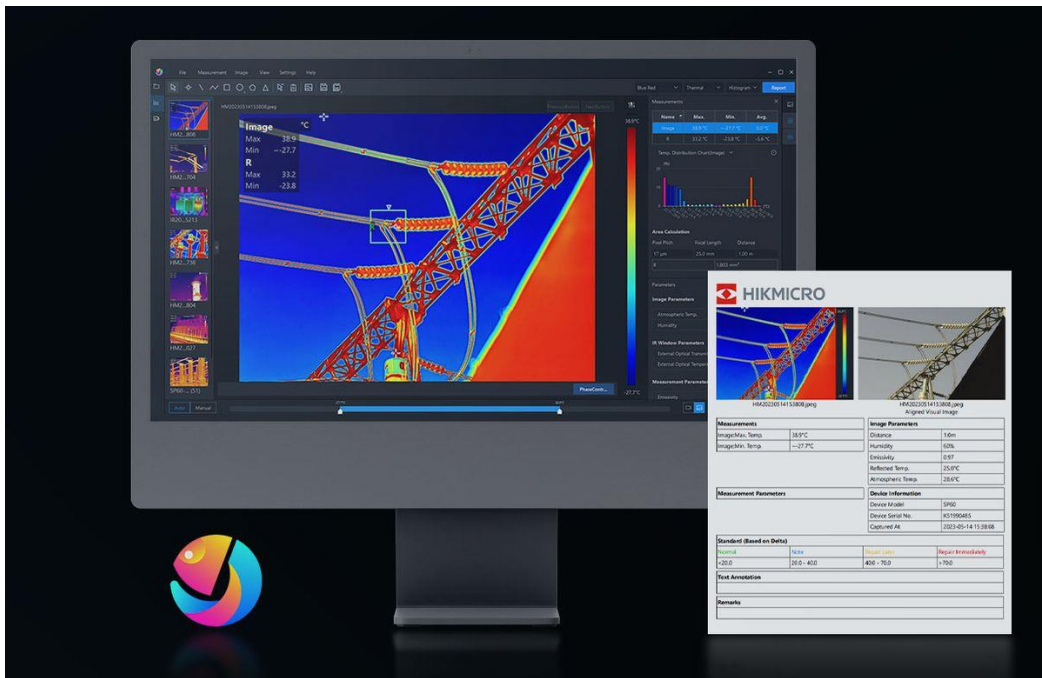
File Measurement Image View Settings Help

Blue Red Thermal Histogram Report

HM20230514153800.jpeg

Image °C
Max 38.9
Min -27.7
R
Max 33.2
Min -23.8

HM2...800
HM2...704
3820...5213
HM2...738
HM2...804
HM2...827
SP60...(51)

38.9°C
-27.7°C

PhaseContr...

Auto Manual

Measurements

| Name | Max. | Min. | Avg. |
|---|---|---|---|
| Image | 38.9°C | -27.7°C | 0.0°C |
| R | 33.2°C | -23.8°C | -3.6°C |

Temp. Distribution Chart(Image)

Area Calculation
Pixel Pitch Focal Length Distance
17 μm 25.0 mm 1.00 m
R 1.803 mm²

Parameters
Image Parameters
Atmospheric Temp.
Humidity
IR Window Parameters
External Optical Transm...
External Optical Tempe...
Measurement Parameters
Emissivity

HIKMICRO

HM20230514153800.jpeg
HM20230514153800.jpeg
Aligned Visual Image

| Measurements | |
|---|---|
| Image:Max. Temp. | 38.9°C |
| Image:Min. Temp. | -27.7°C |

| Image Parameters | |
|---|---|
| Distance | 1.0m |
| Humidity | 60% |
| Emissivity | 0.97 |
| Reflected Temp. | 25.0°C |
| Atmospheric Temp. | 20.6°C |

Measurement Parameters

| Device Information | |
|---|---|
| Device Model | SP60 |
| Device Serial No. | K51990465 |
| Captured At | 2023-05-14 15:38:08 |

Standard (Based on Delta)

| Normal | Note | Repair Later | Repair Immediately |
|---|---|---|---|
| <20.0 | 20.0 - 40.0 | 40.0 - 70.0 | >70.0 |

Text Annotation

Remarks